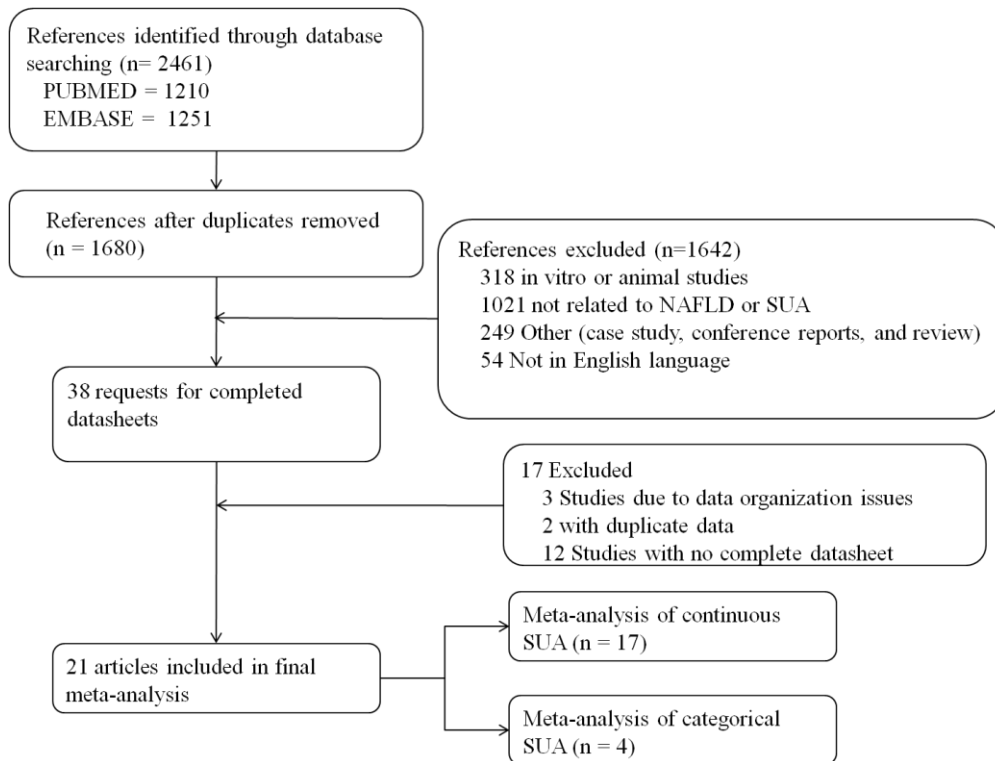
References identified through database searching (n= 2461)
PUBMED = 1210
EMBASE = 1251

References after duplicates removed (n = 1680)

References excluded (n=1642)
318 in vitro or animal studies
1021 not related to NAFLD or SUA
249 Other (case study, conference reports, and review)
54 Not in English language

38 requests for completed datasheets

17 Excluded
3 Studies due to data organization issues
2 with duplicate data
12 Studies with no complete datasheet

21 articles included in final meta-analysis

Meta-analysis of continuous SUA (n = 17)

Meta-analysis of categorical SUA (n = 4)